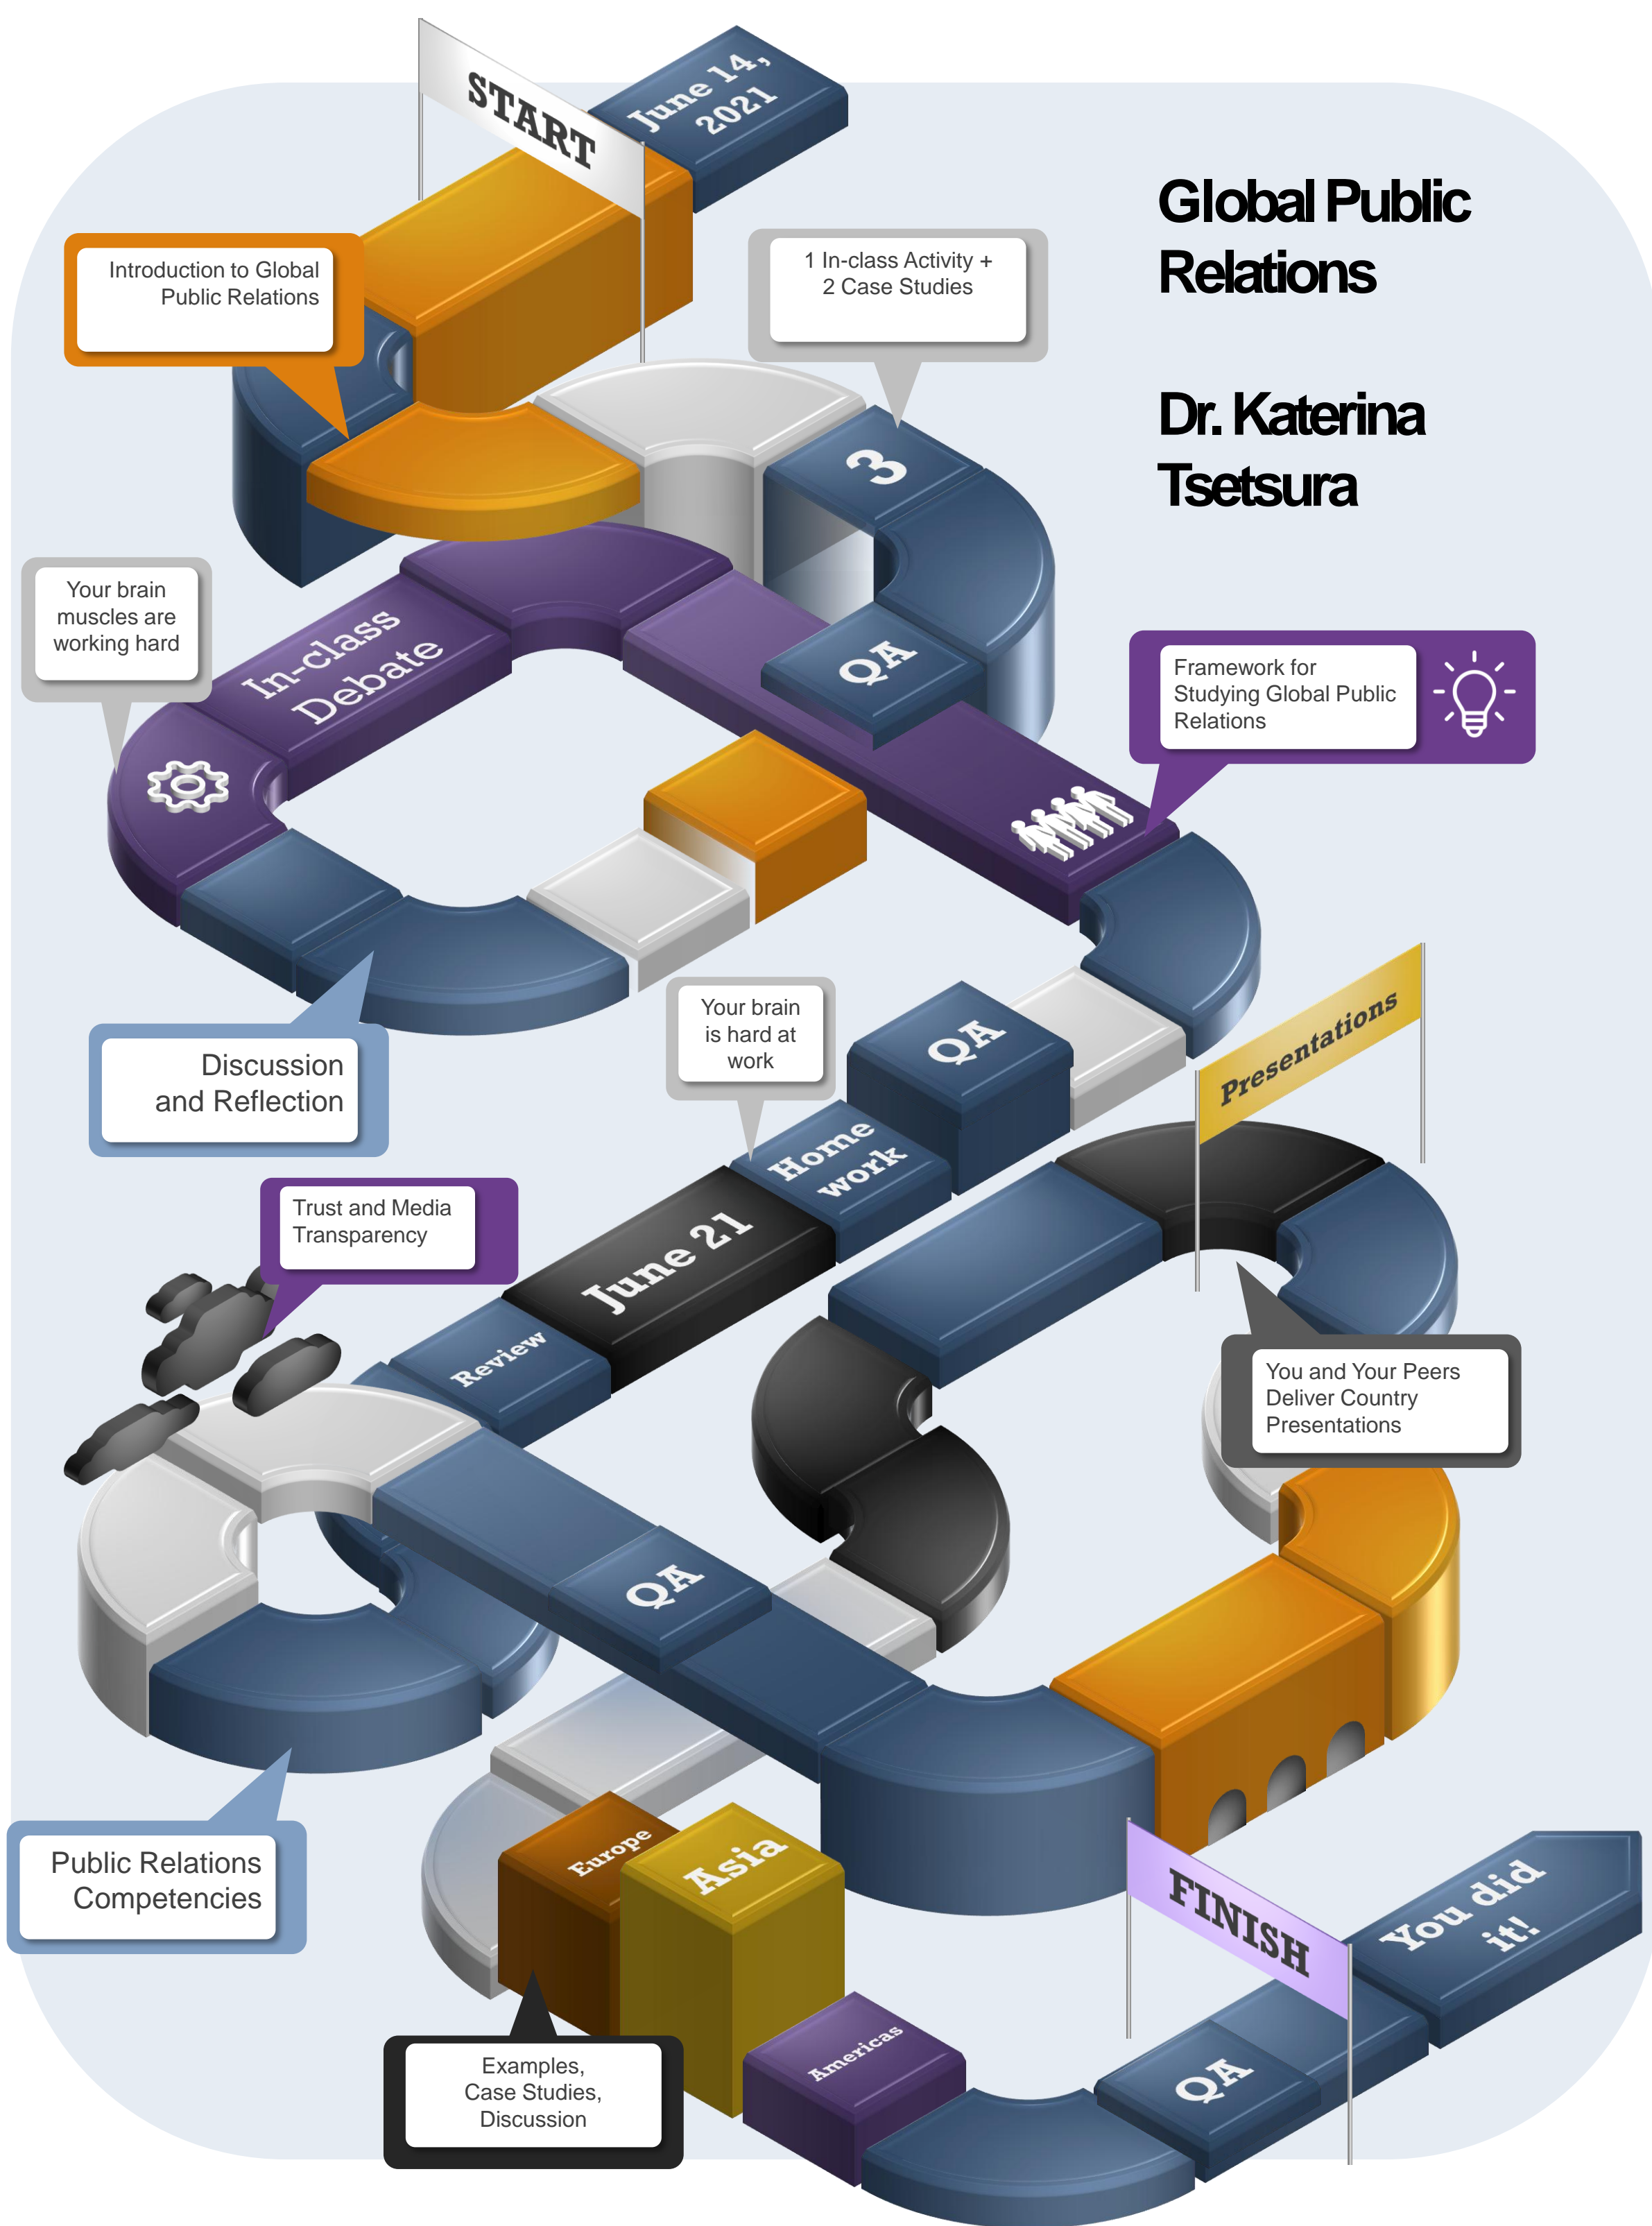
START

June 14, 2021

Global Public Relations

Dr. Katerina Tsetsura

Introduction to Global Public Relations

1 In-class Activity + 2 Case Studies

3

Your brain muscles are working hard

In-class Debate

QA

Framework for Studying Global Public Relations

Discussion and Reflection

Your brain is hard at work

QA

Presentations

Home work

Trust and Media Transparency

June 21

Review

You and Your Peers Deliver Country Presentations

QA

Public Relations Competencies

Europe

Asia

FINISH

You did it!

Americas

QA

Examples, Case Studies, Discussion